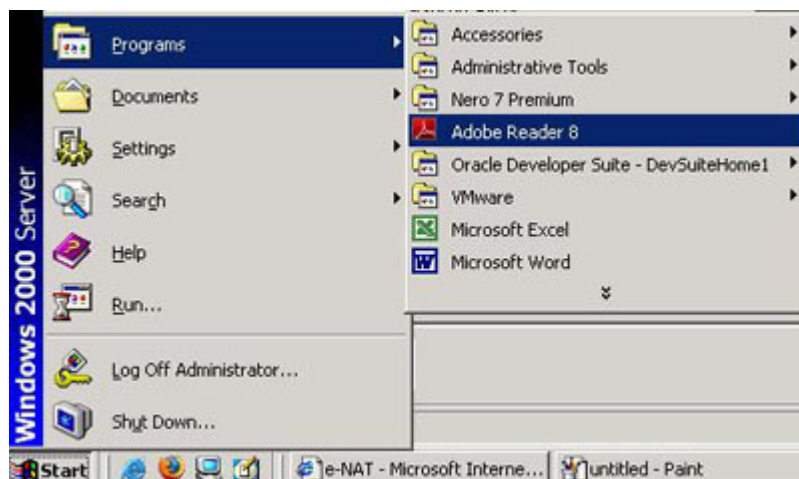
Windows 2000 Server

Programs
Documents
Settings
Search
Help
Run...
Log Off Administrator...
Shut Down...

Accessories
Administrative Tools
Nero 7 Premium
Adobe Reader 8
Oracle Developer Suite - DevSuiteHome1
VMware
Microsoft Excel
Microsoft Word

Start
e-NAT - Microsoft Interne...
untitled - Paint